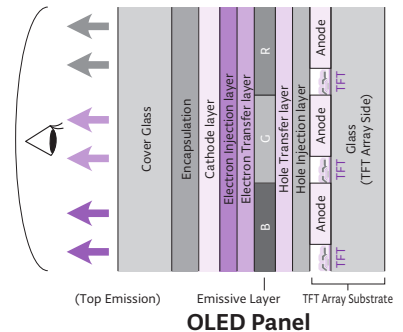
Cover Glass

Encapsulation

Cathode layer

Electron Injection layer

Electron Transfer layer

R

G

B

Hole Transfer layer

Hole Injection layer

Anode

TFT

Anode

TFT

Anode

TFT

Glass (TFT Array Side)

(Top Emission)

Emissive Layer

TFT Array Substrate

OLED Panel